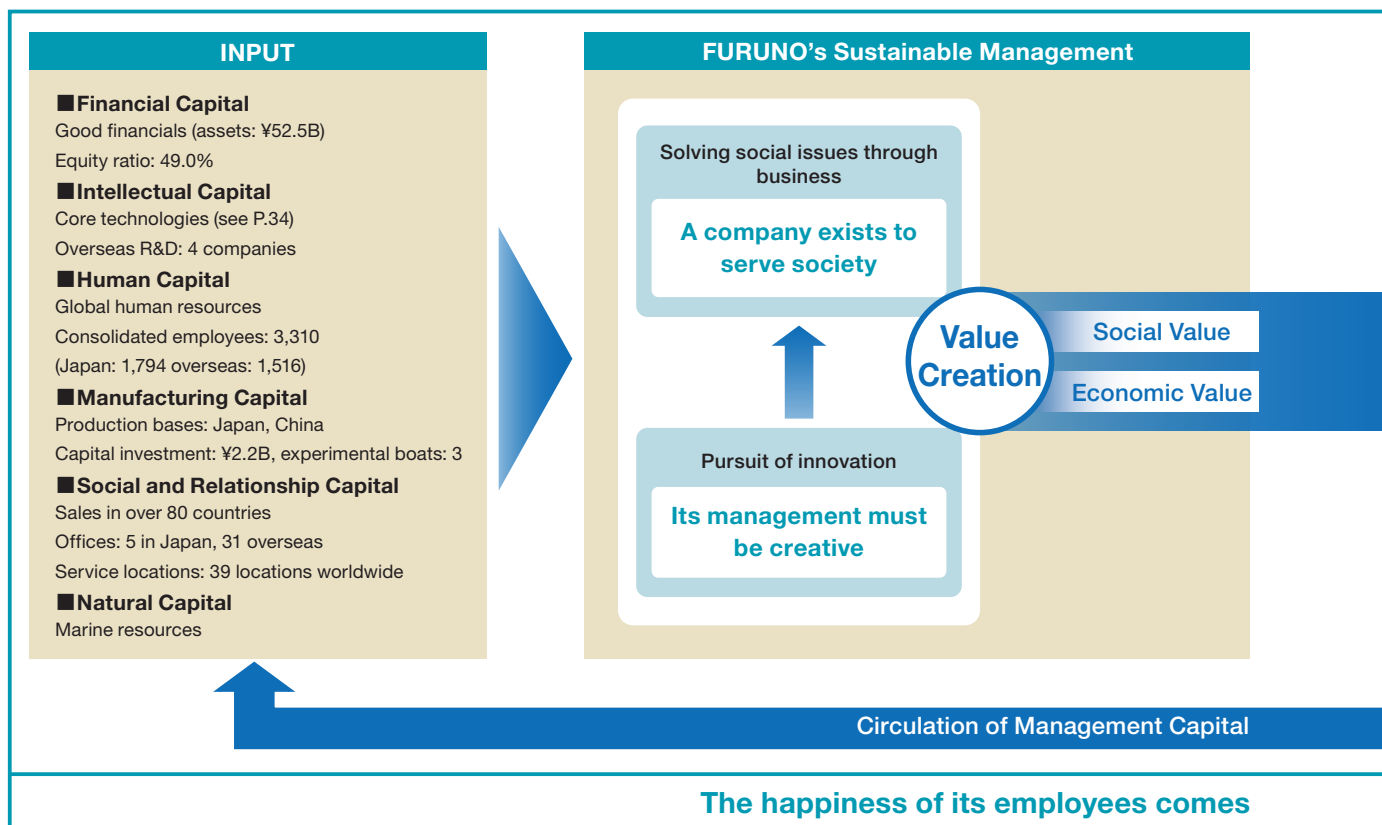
INPUT

■Financial Capital
Good financials (assets: ¥52.5B)
Equity ratio: 49.0%
■Intellectual Capital
Core technologies (see P.34)
Overseas R&D: 4 companies
■Human Capital
Global human resources
Consolidated employees: 3,310
(Japan: 1,794 overseas: 1,516)
■Manufacturing Capital
Production bases: Japan, China
Capital investment: ¥2.2B, experimental boats: 3
■Social and Relationship Capital
Sales in over 80 countries
Offices: 5 in Japan, 31 overseas
Service locations: 39 locations worldwide
■Natural Capital
Marine resources

FURUNO's Sustainable Management

Solving social issues through business

A company exists to serve society

Pursuit of innovation

Its management must be creative

Value Creation

Social Value

Economic Value

Circulation of Management Capital

The happiness of its employees comes